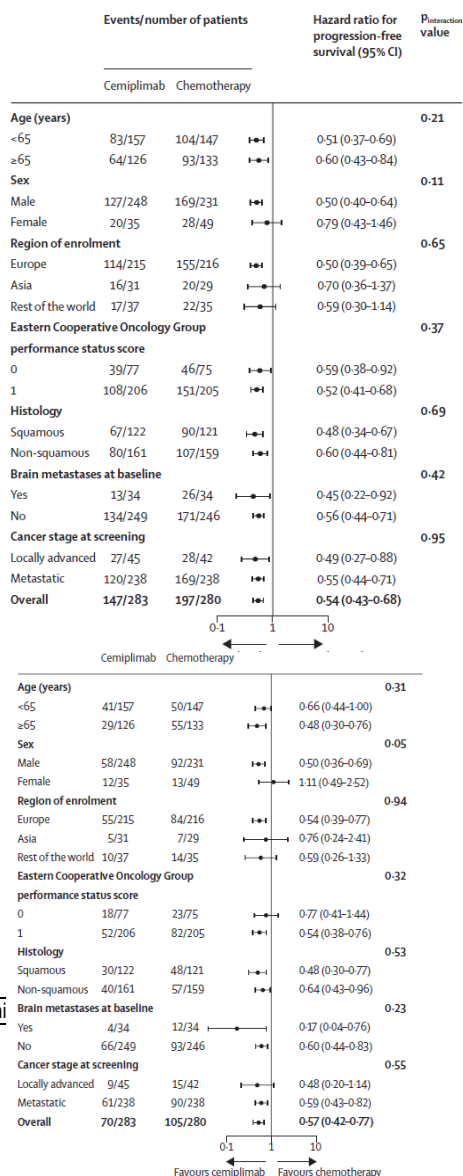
| | Events/number of patients | | Hazard ratio for progression-free survival (95% CI) | $P_{interaction}$ value |
|---|---|---|---|---|
| | Cemiplimab | Chemotherapy | | |
| **Age (years)** | | | | 0·21 |
| <65 | 83/157 | 104/147 | 0·51 (0·37–0·69) | |
| ≥65 | 64/126 | 93/133 | 0·60 (0·43–0·84) | |
| **Sex** | | | | 0·11 |
| Male | 127/248 | 169/231 | 0·50 (0·40–0·64) | |
| Female | 20/35 | 28/49 | 0·79 (0·43–1·46) | |
| **Region of enrolment** | | | | 0·65 |
| Europe | 114/215 | 155/216 | 0·50 (0·39–0·65) | |
| Asia | 16/31 | 20/29 | 0·70 (0·36–1·37) | |
| Rest of the world | 17/37 | 22/35 | 0·59 (0·30–1·14) | |
| **Eastern Cooperative Oncology Group performance status score** | | | | 0·37 |
| 0 | 39/77 | 46/75 | 0·59 (0·38–0·92) | |
| 1 | 108/206 | 151/205 | 0·52 (0·41–0·68) | |
| **Histology** | | | | 0·69 |
| Squamous | 67/122 | 90/121 | 0·48 (0·34–0·67) | |
| Non-squamous | 80/161 | 107/159 | 0·60 (0·44–0·81) | |
| **Brain metastases at baseline** | | | | 0·42 |
| Yes | 13/34 | 26/34 | 0·45 (0·22–0·92) | |
| No | 134/249 | 171/246 | 0·56 (0·44–0·71) | |
| **Cancer stage at screening** | | | | 0·95 |
| Locally advanced | 27/45 | 28/42 | 0·49 (0·27–0·88) | |
| Metastatic | 120/238 | 169/238 | 0·55 (0·44–0·71) | |
| **Overall** | **147/283** | **197/280** | **0·54 (0·43–0·68)** | |

0·1 1 10

Cemiplimab Chemotherapy

| | | | | |
|---|---|---|---|---|
| **Age (years)** | | | | 0·31 |
| <65 | 41/157 | 50/147 | 0·66 (0·44–1·00) | |
| ≥65 | 29/126 | 55/133 | 0·48 (0·30–0·76) | |
| **Sex** | | | | 0·05 |
| Male | 58/248 | 92/231 | 0·50 (0·36–0·69) | |
| Female | 12/35 | 13/49 | 1·11 (0·49–2·52) | |
| **Region of enrolment** | | | | 0·94 |
| Europe | 55/215 | 84/216 | 0·54 (0·39–0·77) | |
| Asia | 5/31 | 7/29 | 0·76 (0·24–2·41) | |
| Rest of the world | 10/37 | 14/35 | 0·59 (0·26–1·33) | |
| **Eastern Cooperative Oncology Group performance status score** | | | | 0·32 |
| 0 | 18/77 | 23/75 | 0·77 (0·41–1·44) | |
| 1 | 52/206 | 82/205 | 0·54 (0·38–0·76) | |
| **Histology** | | | | 0·53 |
| Squamous | 30/122 | 48/121 | 0·48 (0·30–0·77) | |
| Non-squamous | 40/161 | 57/159 | 0·64 (0·43–0·96) | |
| **Brain metastases at baseline** | | | | 0·23 |
| Yes | 4/34 | 12/34 | 0·17 (0·04–0·76) | |
| No | 66/249 | 93/246 | 0·60 (0·44–0·83) | |
| **Cancer stage at screening** | | | | 0·55 |
| Locally advanced | 9/45 | 15/42 | 0·48 (0·20–1·14) | |
| Metastatic | 61/238 | 90/238 | 0·59 (0·43–0·82) | |
| **Overall** | **70/283** | **105/280** | **0·57 (0·42–0·77)** | |

0·1 1 10

Favours cemiplimab Favours chemotherapy